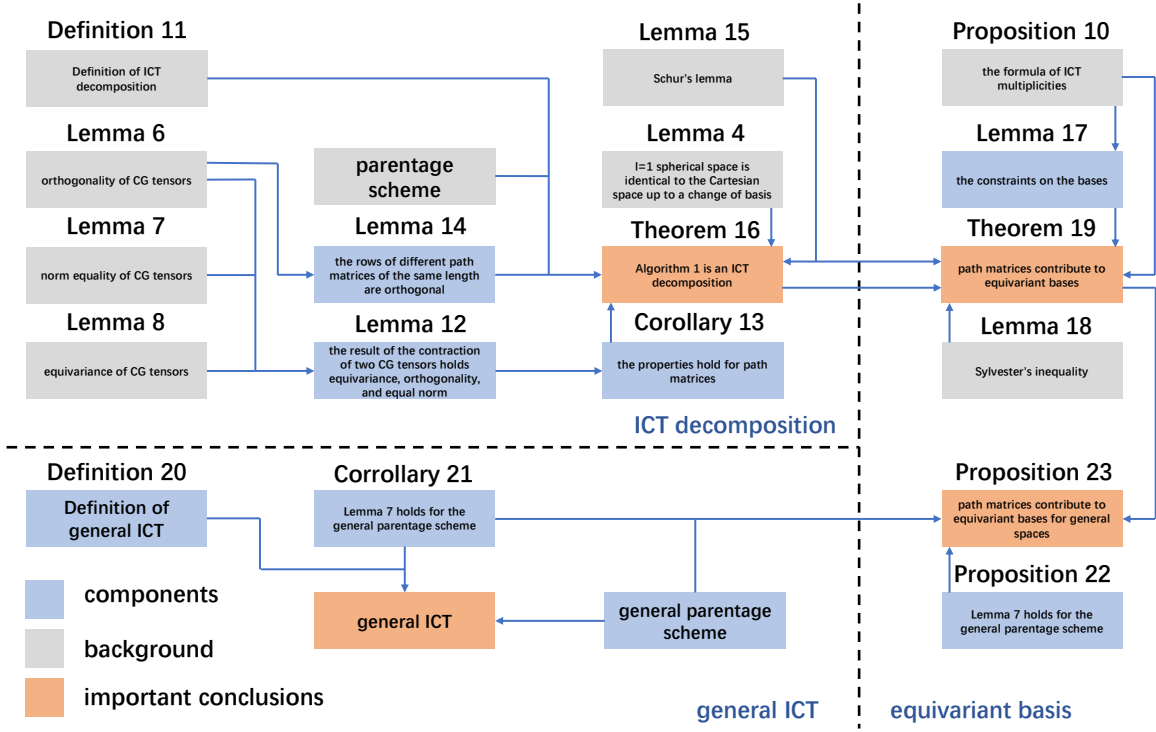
Definition 11

Definition of ICT decomposition

Lemma 6

orthogonality of CG tensors

Lemma 7

norm equality of CG tensors

Lemma 8

equivariance of CG tensors

parentage scheme

Lemma 14

the rows of different path matrices of the same length are orthogonal

Lemma 12

the result of the contraction of two CG tensors holds equivariance, orthogonality, and equal norm

Lemma 15

Schur's lemma

Lemma 4

l=1 spherical space is identical to the Cartesian space up to a change of basis

Theorem 16

Algorithm 1 is an ICT decomposition

Corollary 13

the properties hold for path matrices

ICT decomposition

Proposition 10

the formula of ICT multiplicities

Lemma 17

the constraints on the bases

Theorem 19

path matrices contribute to equivariant bases

Lemma 18

Sylvester's inequality

Definition 20

Definition of general ICT

Corrollary 21

Lemma 7 holds for the general parentage scheme

general ICT

general parentage scheme

components

background

important conclusions

general ICT

Proposition 23

path matrices contribute to equivariant bases for general spaces

Proposition 22

Lemma 7 holds for the general parentage scheme

equivariant basis